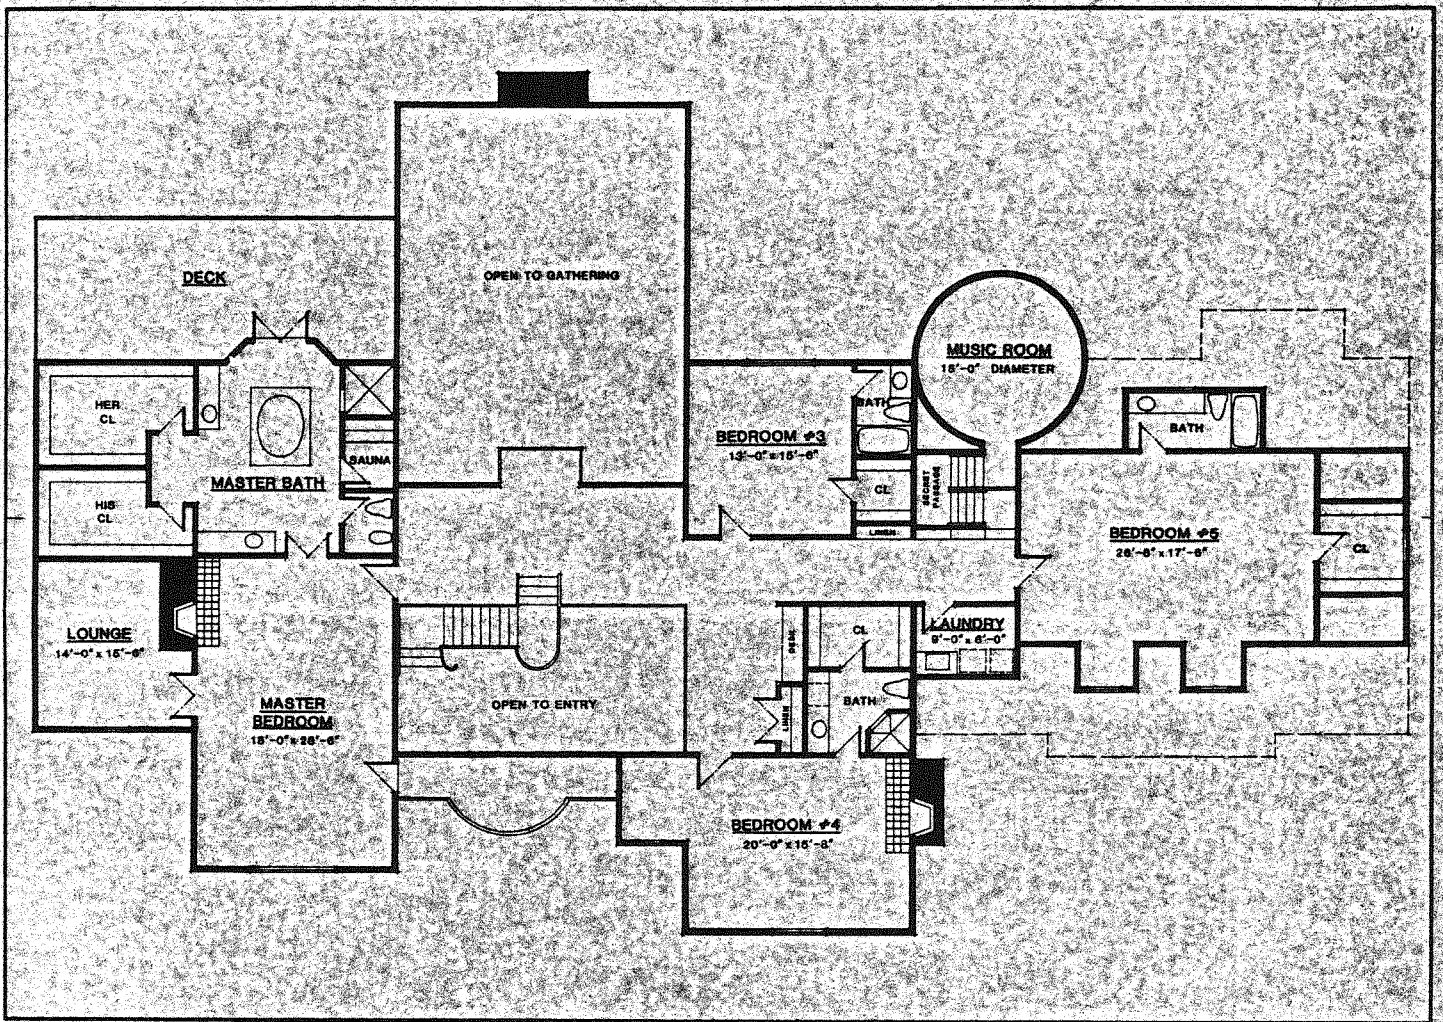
OPEN TO GATHERING

DECK

HER CL

HIS CL

MASTER BATH

SAUNA

MUSIC ROOM
18'-0" DIAMETER

BATH

BEDROOM #3
13'-0" x 15'-6"

CL

LINEN

SECRET PASSAGE

BATH

BEDROOM #5
26'-6" x 17'-6"

CL

LOUNGE
14'-0" x 15'-6"

MASTER BEDROOM
18'-0" x 28'-6"

OPEN TO ENTRY

DESK

CL

LAUNDRY
9'-0" x 6'-0"

LINEN

BATH

BEDROOM #4
20'-0" x 15'-8"